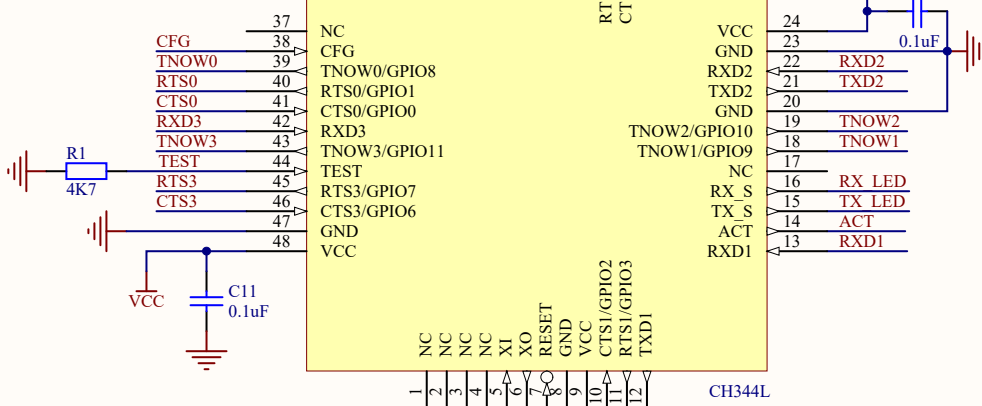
RT
CT

37 NC
CFG 38 CFG
TNOW0 39 TNOW0/GPIO8
RTS0 40 RTS0/GPIO1
CTS0 41 CTS0/GPIO0
RXD3 42 RXD3
TNOW3 43 TNOW3/GPIO11
R1
4K7
TEST 44 TEST
RTS3 45 RTS3/GPIO7
CTS3 46 CTS3/GPIO6
47 GND
48 VCC

VCC
C11
0.1uF

VCC 24
GND 23
RXD2 22 RXD2
TXD2 21 TXD2
GND 20
TNOW2/GPIO10 19 TNOW2
TNOW1/GPIO9 18 TNOW1
NC 17
RX_S 16 RX_LED
TX_S 15 TX_LED
ACT 14 ACT
RXD1 13 RXD1

0.1uF

NC NC NC NC XI XO RESET GND VCC CTS1/GPIO2 RTS1/GPIO3 TXD1
1 2 3 4 5 6 7 8 9 10 11 12

CH344L